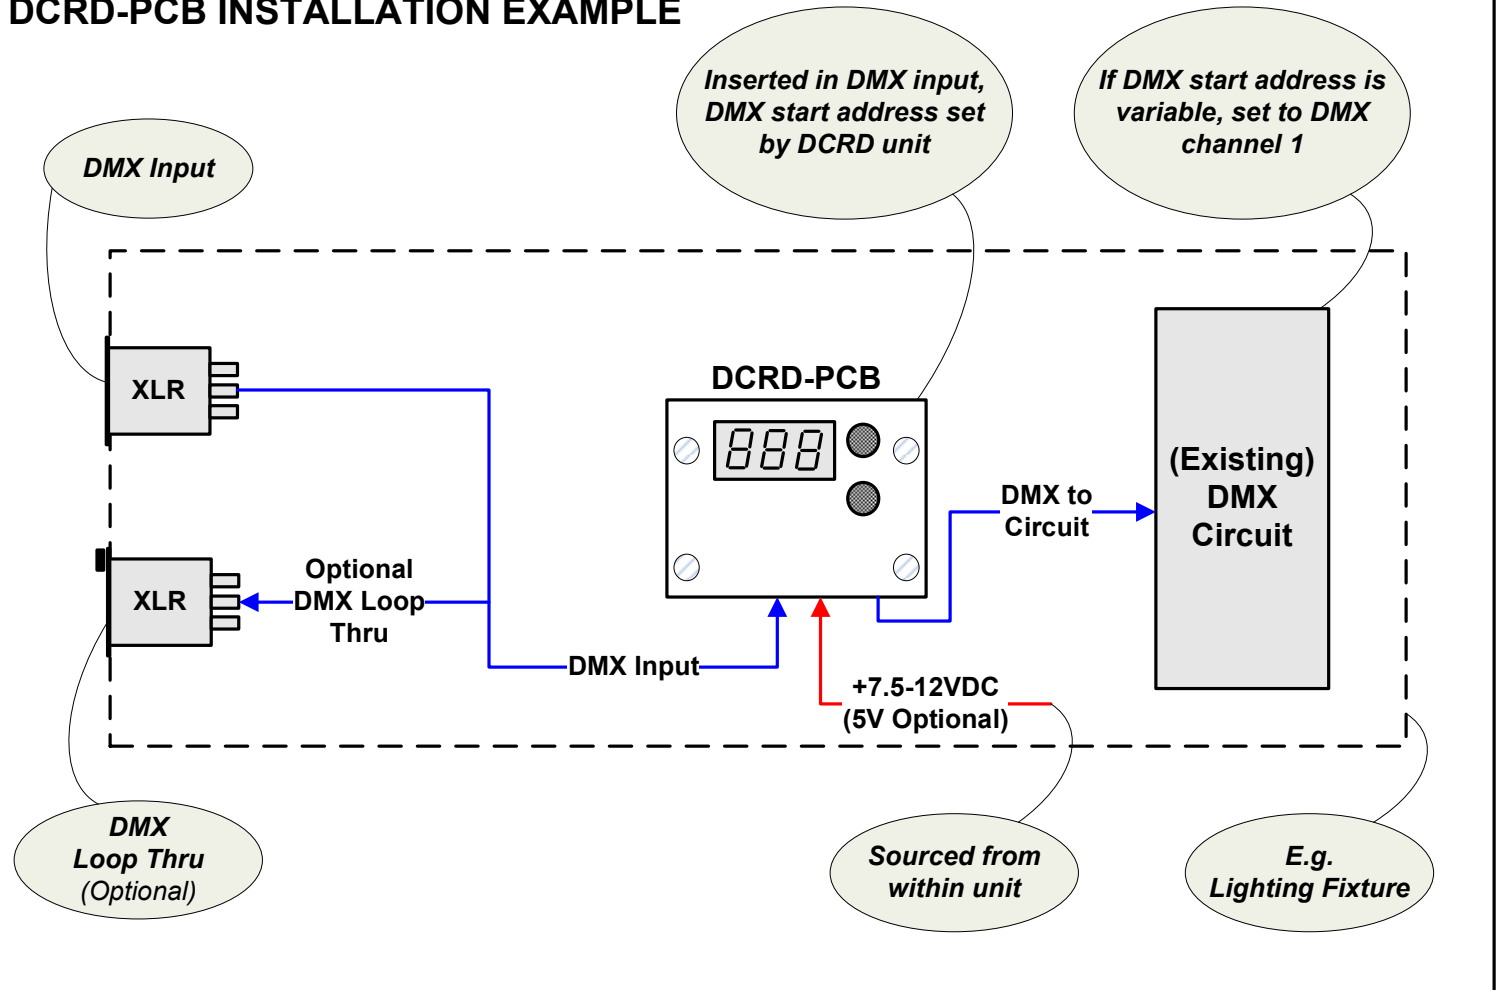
DCRD-PCB INSTALLATION EXAMPLE

DMX Input

Inserted in DMX input, DMX start address set by DCRD unit

If DMX start address is variable, set to DMX channel 1

XLR

DCRD-PCB

888

(Existing) DMX Circuit

DMX to Circuit

XLR

Optional DMX Loop Thru

DMX Input

+7.5-12VDC (5V Optional)

DMX Loop Thru (Optional)

Sourced from within unit

E.g. Lighting Fixture